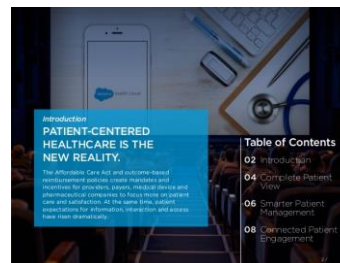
Introduction

PATIENT-CENTERED HEALTHCARE IS THE NEW REALITY.

The Affordable Care Act and outcome-based reimbursement policies create mandates and incentives for providers, payers, medical device and pharmaceutical companies to focus more on patient care and satisfaction. At the same time, patient expectations for information, interaction and access have risen dramatically.

Table of Contents

02 Introduction

04 Complete Patient View

06 Smarter Patient Management

08 Connected Patient Engagement